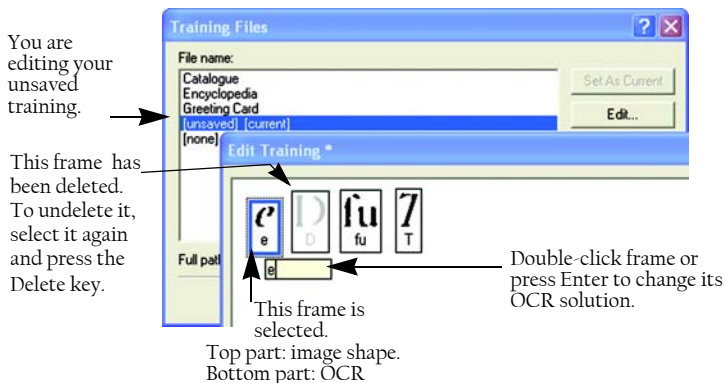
You are editing your unsaved training.

Training Files

?

File name:

Catalogue
Encyclopedia
Greeting Card
[unsaved] [current]
[none]

Set As Current

Edit...

This frame has been deleted. To undelete it, select it again and press the Delete key.

Edit Training *

Full pat

e

D

fu

7

e

D

fu

T

e

This frame is selected.

Double-click frame or press Enter to change its OCR solution.

Top part: image shape.
Bottom part: OCR